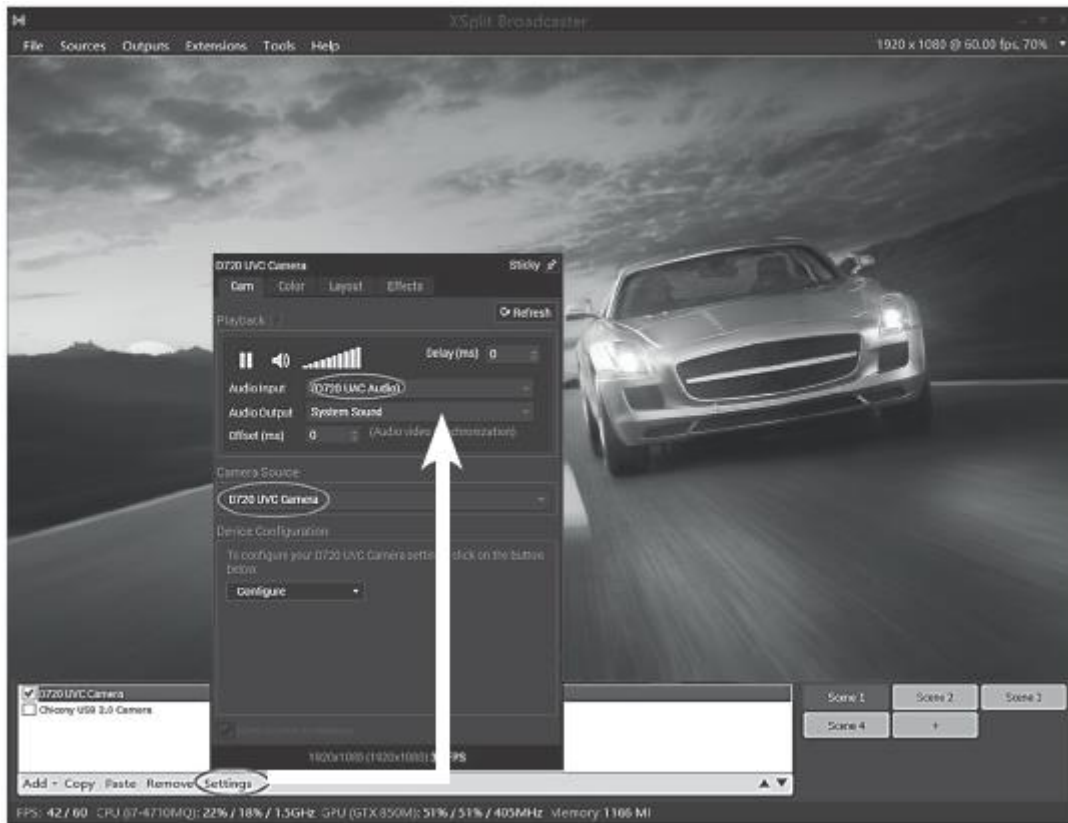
XSplit Broadcaster

File Sources Outputs Extensions Tools Help

1920 x 1080 @ 60.00 fps, 70%

D720 UVC Camera

Sticky

Cam Color Layout Effects

Playback

Refresh

Delay (ms) 0

Audio Input D720 UAC Audio

Audio Output System Sound

Offset (ms) 0 (Audio video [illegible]chronization)

Camera Source

D720 UVC Camera

Device Configuration

To configure your D720 UVC Camera setti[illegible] click on the button below

Configure

1920x1080 (1920x1080) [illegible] FPS

D720 UVC Camera

Chicony USB 2.0 Camera

Add Copy Paste Remove Settings

Scene 1 Scene 2 Scene 3

Scene 4 +

FPS: 42 / 60 CPU (i7-4710MQ): 22% / 18% / 1.5GHz GPU (GTX 850M): 51% / 51% / 405MHz Memory: 1166 MB